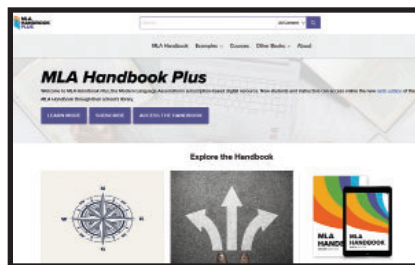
MLA HANDBOOK PLUS

Search

All Content

MLA Handbook Examples Courses Other Books About

MLA Handbook Plus

Welcome to MLA Handbook Plus, the Modern Language Association's subscription-based digital resource. Now students and instructors can access online the new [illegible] of the MLA Handbook throughout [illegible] library.

LEARN MORE

SUBSCRIBE

ACCESS THE HANDBOOK

Explore the Handbook

MLA HANDBOOK

MLA HANDBOOK